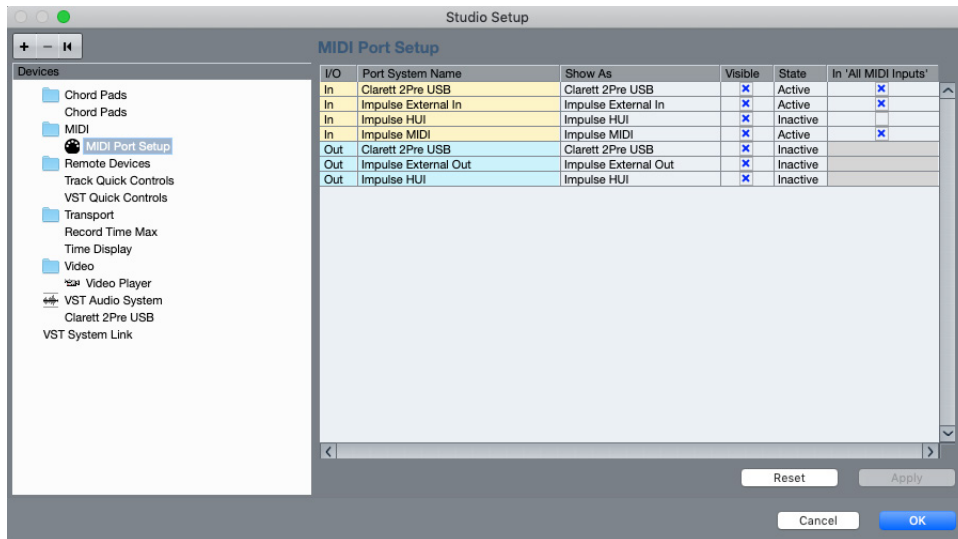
Studio Setup

+ − ⏮

Devices

Chord Pads
Chord Pads
MIDI
MIDI Port Setup
Remote Devices
Track Quick Controls
VST Quick Controls
Transport
Record Time Max
Time Display
Video
Video Player
VST Audio System
Clarett 2Pre USB
VST System Link

MIDI Port Setup

| I/O | Port System Name | Show As | Visible | State | In 'All MIDI Inputs' |
|---|---|---|---|---|---|
| In | Clarett 2Pre USB | Clarett 2Pre USB | x | Active | x |
| In | Impulse External In | Impulse External In | x | Active | x |
| In | Impulse HUI | Impulse HUI | x | Inactive | |
| In | Impulse MIDI | Impulse MIDI | x | Active | x |
| Out | Clarett 2Pre USB | Clarett 2Pre USB | x | Inactive | |
| Out | Impulse External Out | Impulse External Out | x | Inactive | |
| Out | Impulse HUI | Impulse HUI | x | Inactive | |

Reset
Apply

Cancel
OK